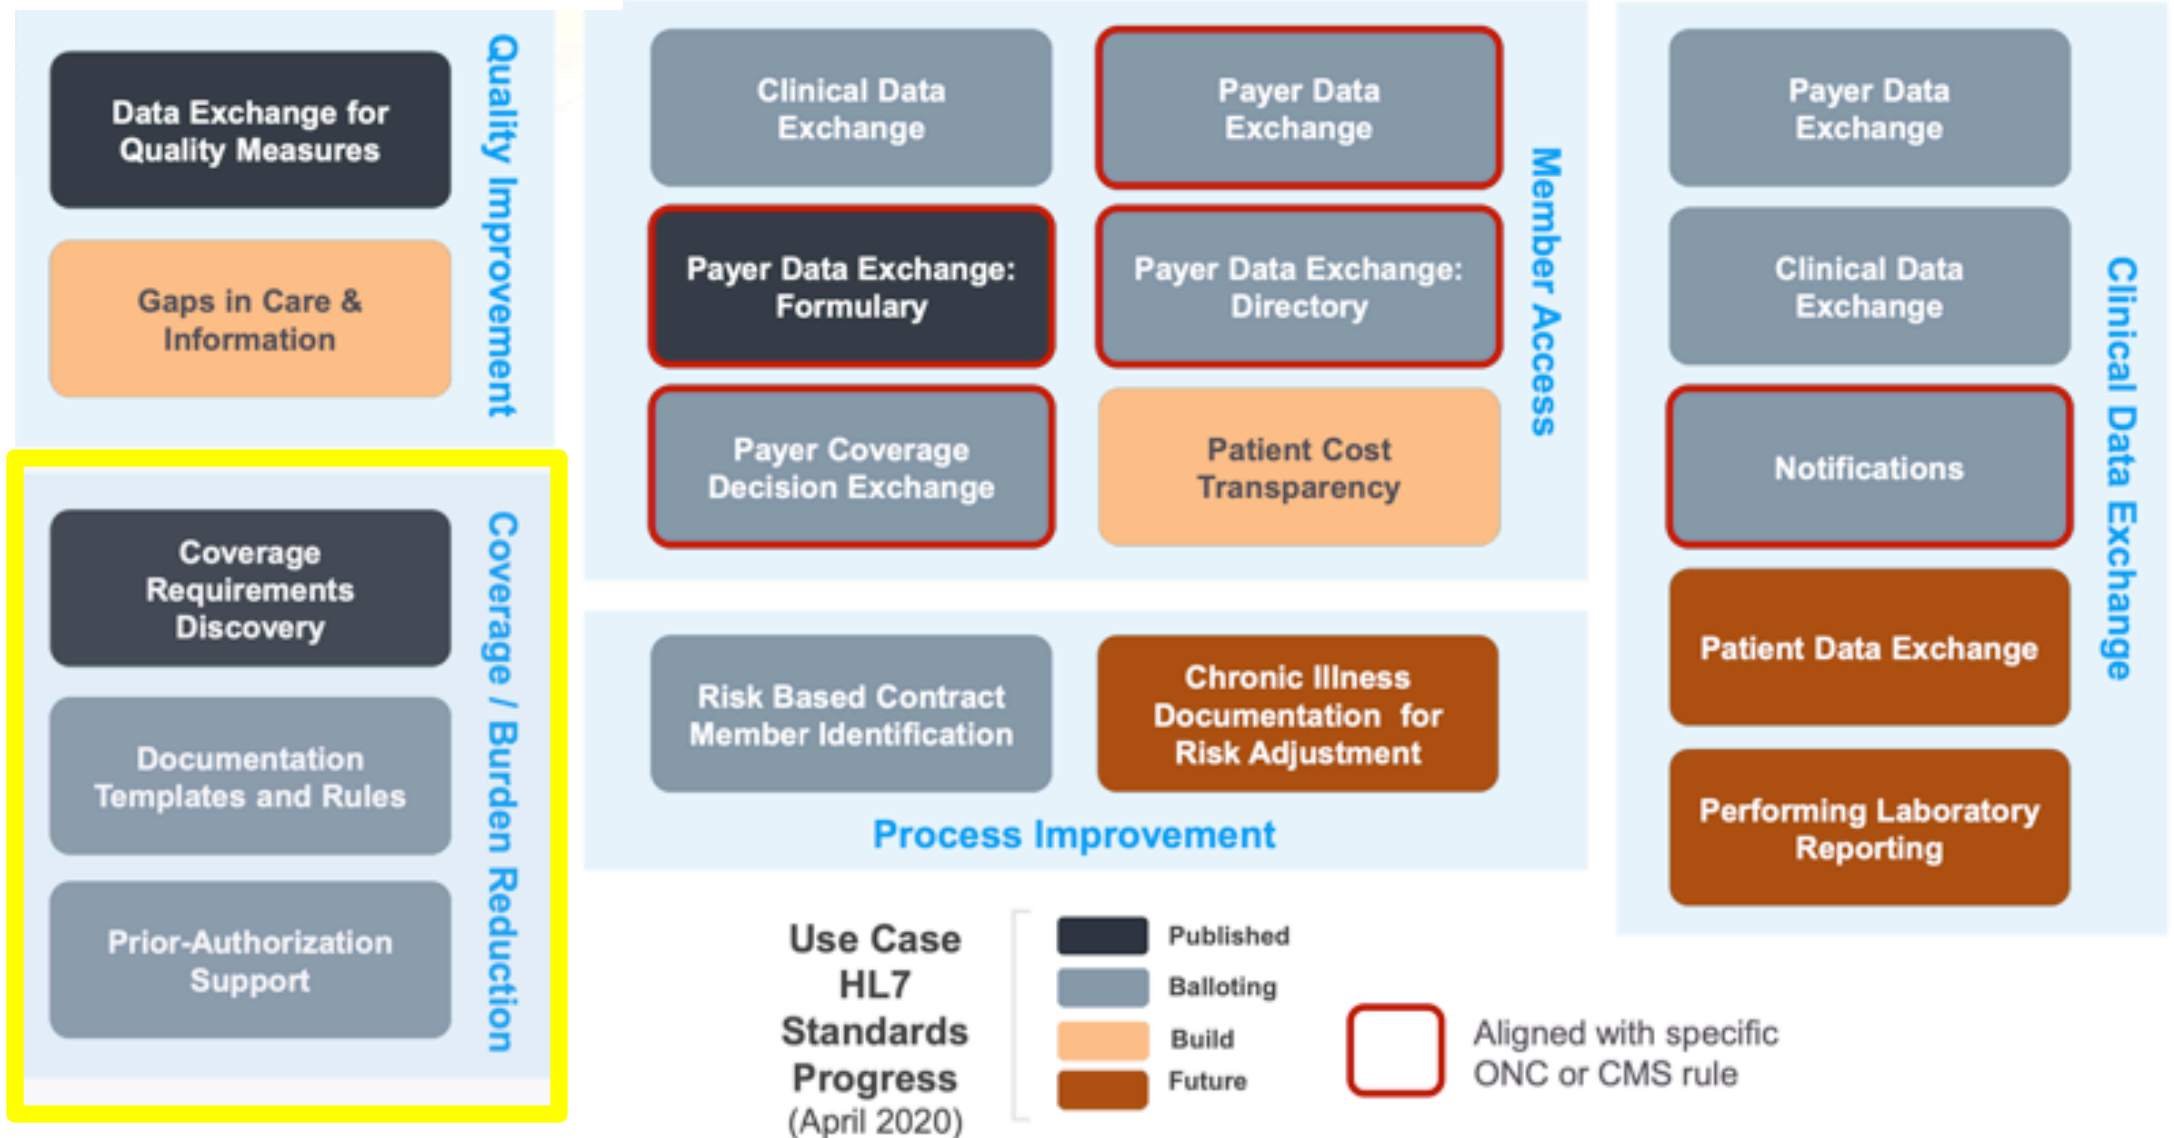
Data Exchange for Quality Measures

Gaps in Care & Information

Quality Improvement

Coverage Requirements Discovery

Documentation Templates and Rules

Prior-Authorization Support

Coverage / Burden Reduction

Clinical Data Exchange

Payer Data Exchange

Payer Data Exchange: Formulary

Payer Data Exchange: Directory

Payer Coverage Decision Exchange

Patient Cost Transparency

Member Access

Risk Based Contract Member Identification

Chronic Illness Documentation for Risk Adjustment

Process Improvement

Payer Data Exchange

Clinical Data Exchange

Notifications

Patient Data Exchange

Performing Laboratory Reporting

Clinical Data Exchange

Use Case HL7 Standards Progress (April 2020)

Published
Balloting
Build
Future

Aligned with specific ONC or CMS rule